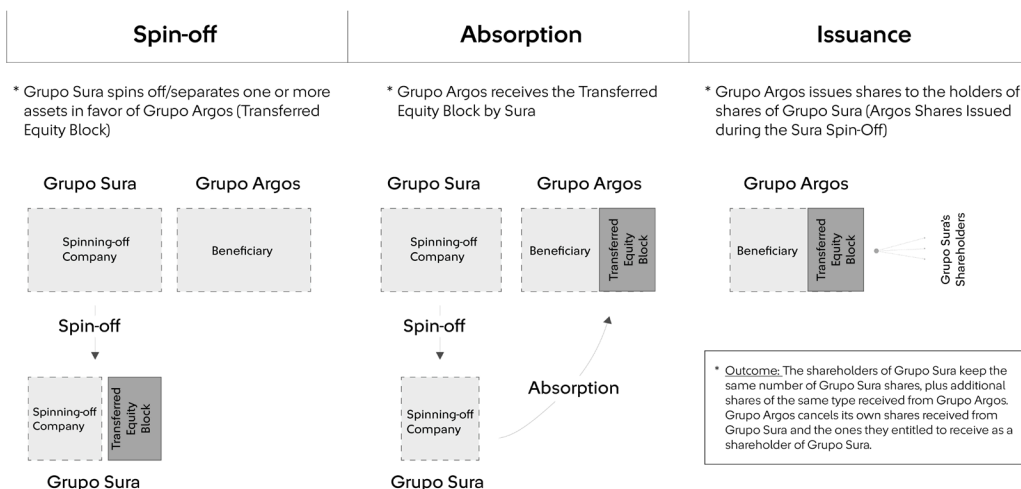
Spin-off

* Grupo Sura spins off/separates one or more assets in favor of Grupo Argos (Transferred Equity Block)

Grupo Sura

Grupo Argos

Spinning-off Company

Beneficiary

Spin-off

Spinning-off Company

Transferred Equity Block

Grupo Sura

Absorption

* Grupo Argos receives the Transferred Equity Block by Sura

Grupo Sura

Grupo Argos

Spinning-off Company

Beneficiary

Transferred Equity Block

Spin-off

Absorption

Spinning-off Company

Grupo Sura

Issuance

* Grupo Argos issues shares to the holders of shares of Grupo Sura (Argos Shares Issued during the Sura Spin-Off)

Grupo Argos

Beneficiary

Transferred Equity Block

Grupo Sura's Shareholders

* Outcome: The shareholders of Grupo Sura keep the same number of Grupo Sura shares, plus additional shares of the same type received from Grupo Argos. Grupo Argos cancels its own shares received from Grupo Sura and the ones they entitled to receive as a shareholder of Grupo Sura.